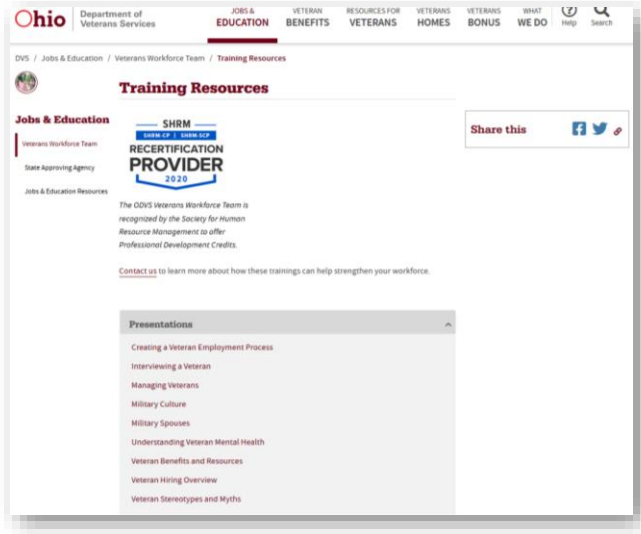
Ohio | Department of Veterans Services

JOBS & EDUCATION | VETERAN BENEFITS | RESOURCES FOR VETERANS | VETERANS HOMES | VETERANS BONUS | WHAT WE DO | Help | Search

DVS / Jobs & Education / Veterans Workforce Team / Training Resources

Jobs & Education

Veterans Workforce Team

State Approving Agency

Jobs & Education Resources

Training Resources

SHRM
SHRM-CP | SHRM-SCP
RECERTIFICATION
PROVIDER
2020

The ODVS Veterans Workforce Team is recognized by the Society for Human Resource Management to offer Professional Development Credits.

Contact us to learn more about how these trainings can help strengthen your workforce.

Share this

Presentations

Creating a Veteran Employment Process

Interviewing a Veteran

Managing Veterans

Military Culture

Military Spouses

Understanding Veteran Mental Health

Veteran Benefits and Resources

Veteran Hiring Overview

Veteran Stereotypes and Myths